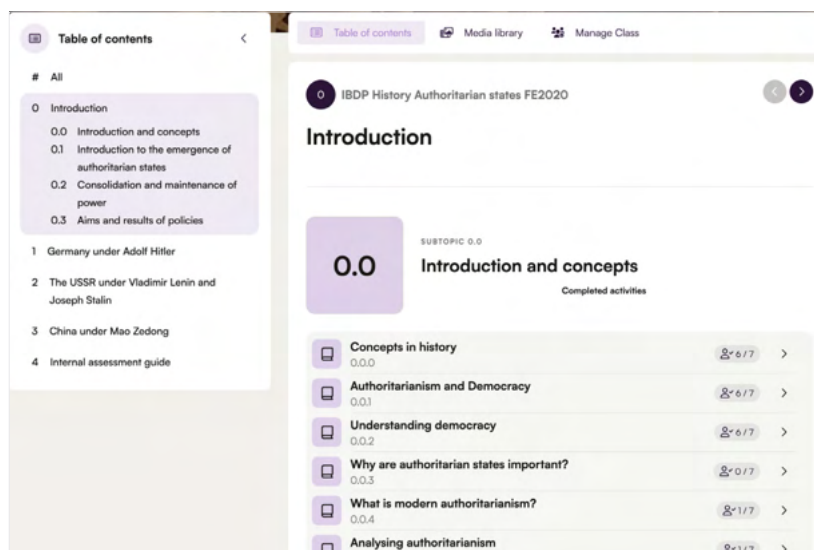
Table of contents

# All

0 Introduction

0.0 Introduction and concepts

0.1 Introduction to the emergence of authoritarian states

0.2 Consolidation and maintenance of power

0.3 Aims and results of policies

1 Germany under Adolf Hitler

2 The USSR under Vladimir Lenin and Joseph Stalin

3 China under Mao Zedong

4 Internal assessment guide

Table of contents Media library Manage Class

IBDP History Authoritarian states FE2020

Introduction

0.0

SUBTOPIC 0.0

Introduction and concepts

Completed activities

Concepts in history
0.0.0
6/7

Authoritarianism and Democracy
0.0.1
6/7

Understanding democracy
0.0.2
6/7

Why are authoritarian states important?
0.0.3
0/7

What is modern authoritarianism?
0.0.4
1/7

Analysing authoritarianism
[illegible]